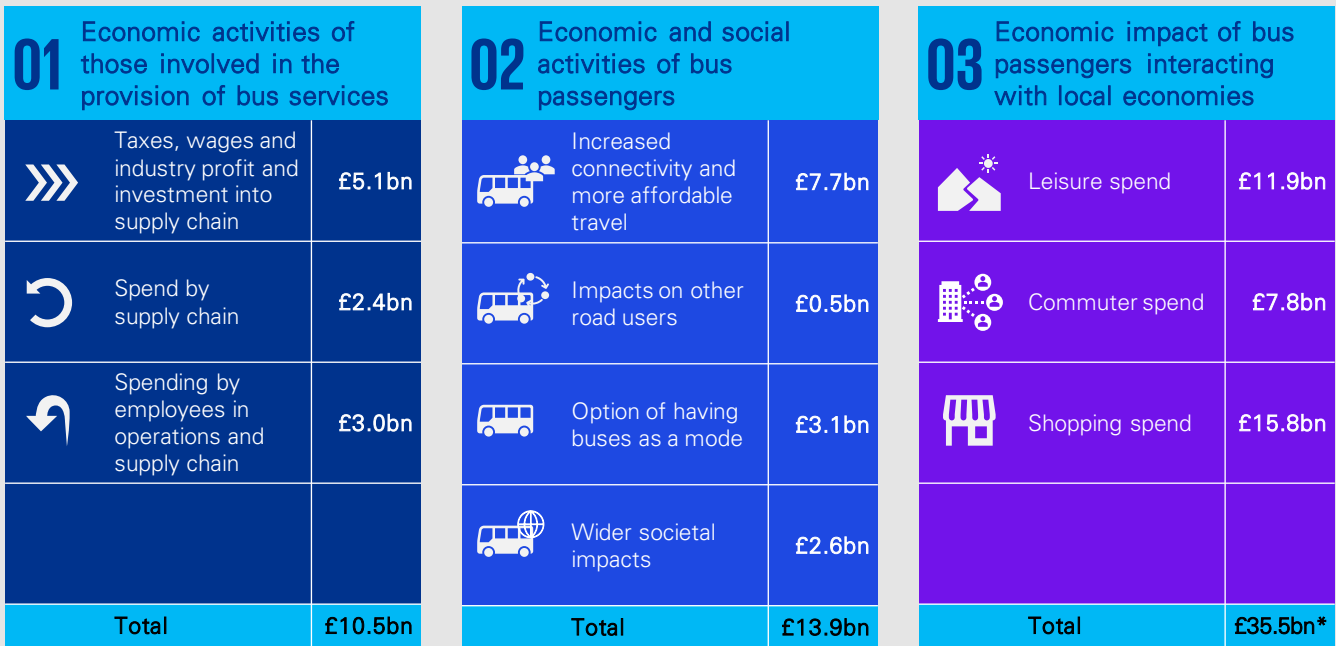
01 Economic activities of those involved in the provision of bus services

| | |
|---|---|
| Taxes, wages and industry profit and investment into supply chain | £5.1bn |
| Spend by supply chain | £2.4bn |
| Spending by employees in operations and supply chain | £3.0bn |
| | |
| Total | £10.5bn |

02 Economic and social activities of bus passengers

| | |
|---|---|
| Increased connectivity and more affordable travel | £7.7bn |
| Impacts on other road users | £0.5bn |
| Option of having buses as a mode | £3.1bn |
| Wider societal impacts | £2.6bn |
| Total | £13.9bn |

03 Economic impact of bus passengers interacting with local economies

| | |
|---|---|
| Leisure spend | £11.9bn |
| Commuter spend | £7.8bn |
| Shopping spend | £15.8bn |
| | |
| Total | £35.5bn* |